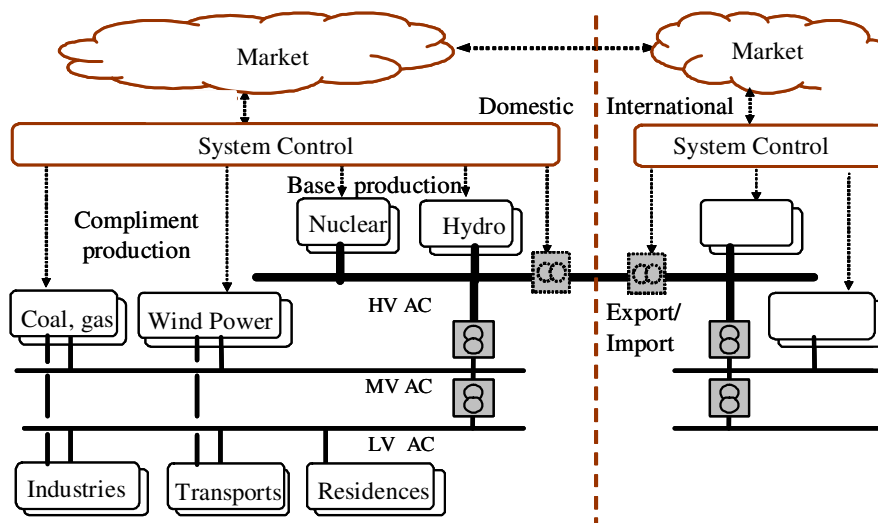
Market

Market

Domestic

International

System Control

System Control

Base production

Compliment production

Nuclear

Hydro

HV AC

Coal, gas

Wind Power

Export/ Import

MV AC

LV AC

Industries

Transports

Residences